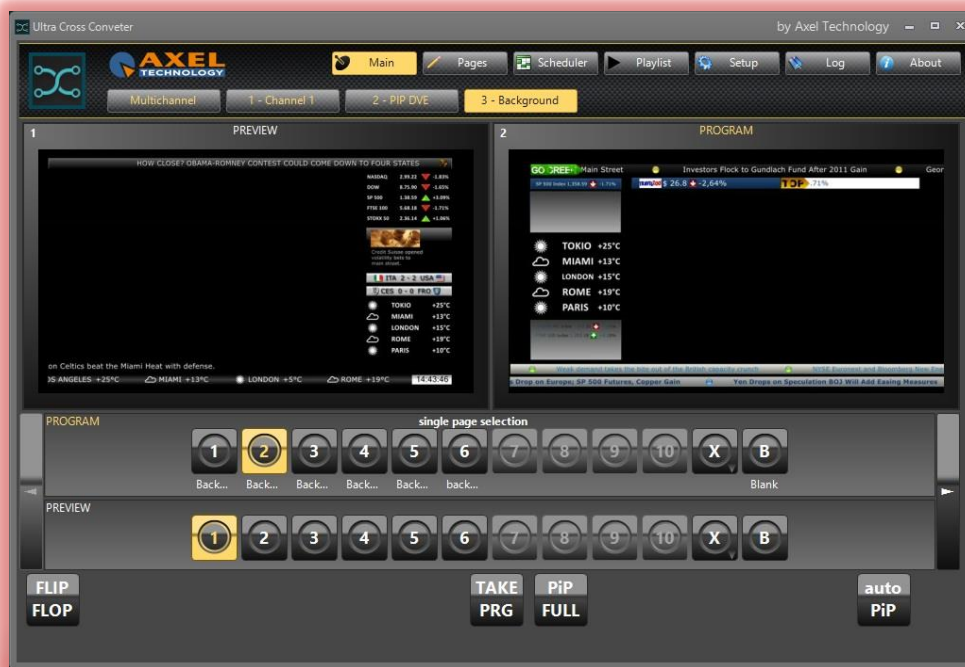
Ultra Cross Conveter

by Axel Technology

AXEL TECHNOLOGY

Main Pages Scheduler Playlist Setup Log About

Multichannel 1 - Channel 1 2 - PIP DVE 3 - Background

1 PREVIEW

HOW CLOSE? OBAMA-ROMNEY CONTEST COULD COME DOWN TO FOUR STATES

NASDAQ 2.99.22 -1.83%
DOW 8.75.90 -1.65%
SP 500 1.38.59 +3.08%
FTSE 100 5.68.18 -1.71%
STOXX 50 2.36.14 +1.06%

Credit Suisse opened volatility bets to main street.

ITA 2 - 2 USA
CES 0 - 0 FRO

TOKIO +25°C
MIAMI +13°C
LONDON +15°C
ROME +19°C
PARIS +10°C

on Celtics beat the Miami Heat with defense.

S ANGELES +25°C MIAMI +13°C LONDON +5°C ROME +19°C 14:43:46

2 PROGRAM

GO GREEN Main Street Investors Flock to Gundlach Fund After 2011 Gain Geor

SP 500 Index 1,358.59 1.71%

$ 26.8 -2,64%

TOP 71%

TOKIO +25°C
MIAMI +13°C
LONDON +15°C
ROME +19°C
PARIS +10°C

Weak demand takes the bite out of the British capacity crunch NYSE Euronext and Bloomberg New Ene

s Drop on Europe; SP 500 Futures, Copper Gain Yen Drops on Speculation BOJ Will Add Easing Measures

PROGRAM

single page selection

1 2 3 4 5 6 7 8 9 10 X B

Back... Back... Back... Back... Back... back... Blank

PREVIEW

1 2 3 4 5 6 7 8 9 10 X B

FLIP FLOP

TAKE PRG

PiP FULL

auto PiP